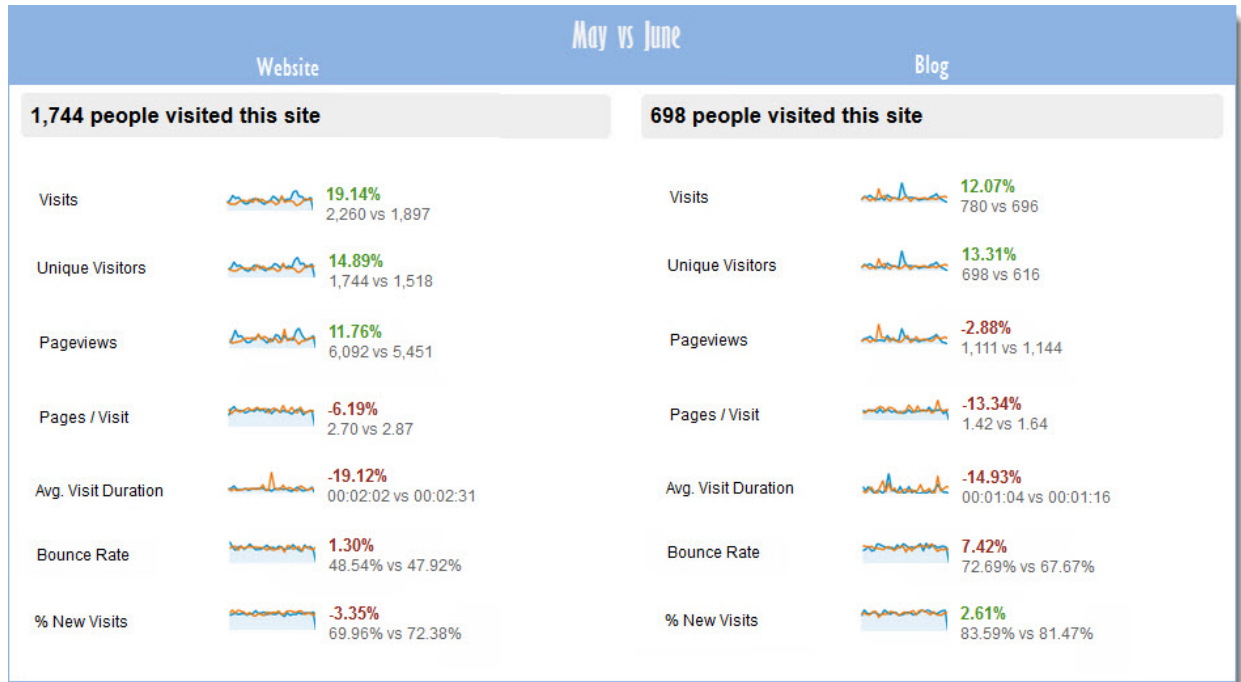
May vs June

Website

1,744 people visited this site

Visits 19.14% 2,260 vs 1,897

Unique Visitors 14.89% 1,744 vs 1,518

Pageviews 11.76% 6,092 vs 5,451

Pages / Visit -6.19% 2.70 vs 2.87

Avg. Visit Duration -19.12% 00:02:02 vs 00:02:31

Bounce Rate 1.30% 48.54% vs 47.92%

% New Visits -3.35% 69.96% vs 72.38%

Blog

698 people visited this site

Visits 12.07% 780 vs 696

Unique Visitors 13.31% 698 vs 616

Pageviews -2.88% 1,111 vs 1,144

Pages / Visit -13.34% 1.42 vs 1.64

Avg. Visit Duration -14.93% 00:01:04 vs 00:01:16

Bounce Rate 7.42% 72.69% vs 67.67%

% New Visits 2.61% 83.59% vs 81.47%